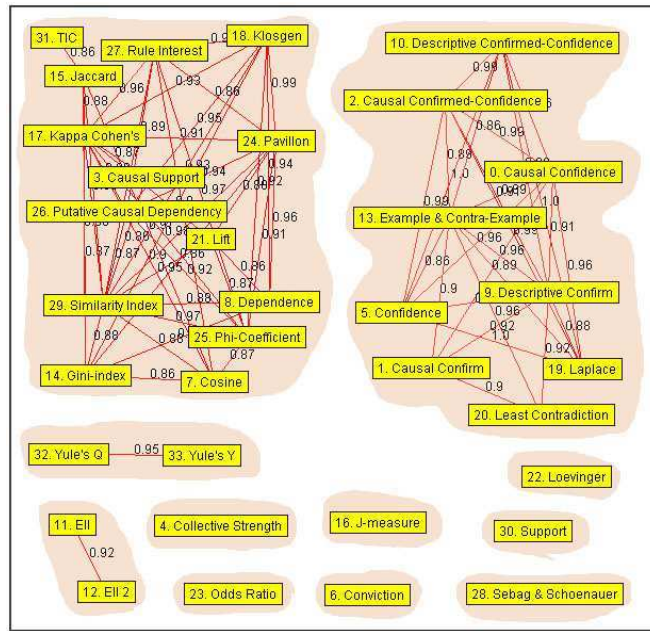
31. TIC
0.86
27. Rule Interest
18. Klosgen
15. Jaccard
0.96
0.93
0.99
0.88
0.86
0.95
0.89
0.91
17. Kappa Cohen's
24. Pavillon
0.87
0.94
3. Causal Support
0.97
0.92
26. Putative Causal Dependency
0.96
21. Lift
0.91
0.87
0.87
0.86
0.95
0.92
0.87
0.86
29. Similarity Index
0.88
8. Dependence
0.97
0.88
25. Phi-Coefficient
0.88
0.87
14. Gini-index
0.86
7. Cosine
10. Descriptive Confirmed-Confidence
0.99
2. Causal Confirmed-Confidence
0.86
0.99
0.88
1.0
0. Causal Confidence
0.99
0.99
1.0
13. Example & Contra-Example
0.91
0.96
0.96
0.86
0.89
0.96
0.9
9. Descriptive Confirm
5. Confidence
0.96
0.92
0.88
1.0
0.97
1. Causal Confirm
19. Laplace
0.9
20. Least Contradiction
32. Yule's Q
0.95
33. Yule's Y
22. Loevinger
11. Ell
4. Collective Strength
16. J-measure
30. Support
0.92
12. Ell 2
23. Odds Ratio
6. Conviction
28. Sebag & Schoenauer